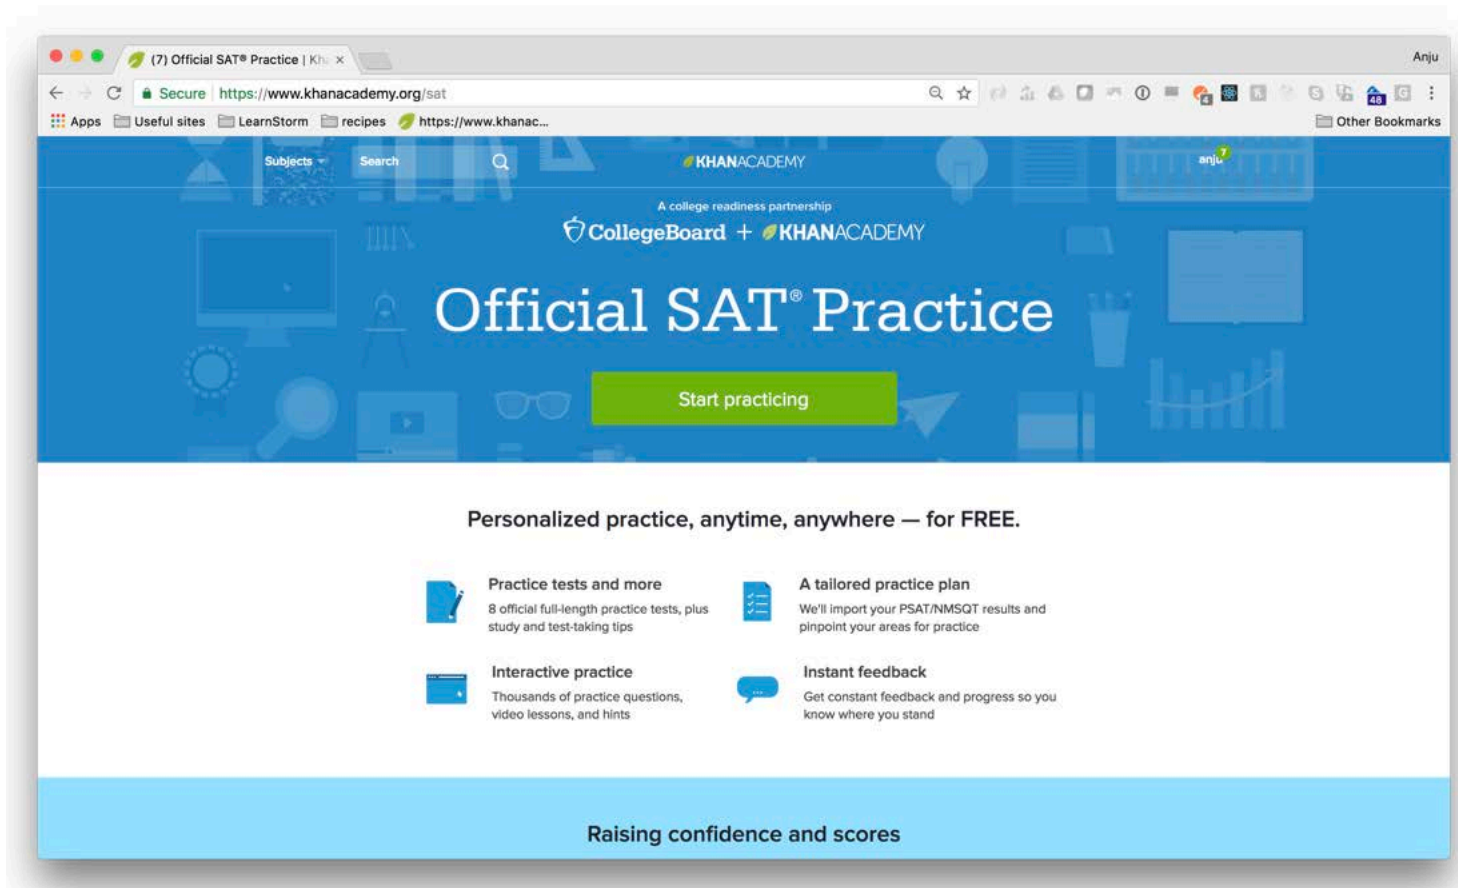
(7) Official SAT® Practice | Kh ×

Anju

Secure https://www.khanacademy.org/sat

Apps Useful sites LearnStorm recipes https://www.khanac...

Other Bookmarks

Subjects Search

KHANACADEMY

anju 7

A college readiness partnership

CollegeBoard + KHANACADEMY

Official SAT® Practice

Start practicing

Personalized practice, anytime, anywhere — for FREE.

Practice tests and more
8 official full-length practice tests, plus study and test-taking tips

A tailored practice plan
We'll import your PSAT/NMSQT results and pinpoint your areas for practice

Interactive practice
Thousands of practice questions, video lessons, and hints

Instant feedback
Get constant feedback and progress so you know where you stand

Raising confidence and scores